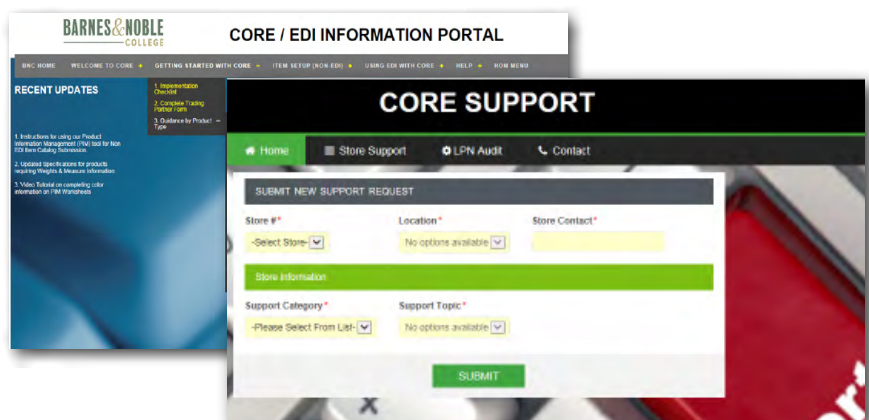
BARNES&NOBLE COLLEGE

CORE / EDI INFORMATION PORTAL

BNC HOME | WELCOME TO CORE | GETTING STARTED WITH CORE | ITEM SETUP (NON-EDI) | USING EDI WITH CORE | HELP | HOM MENU

RECENT UPDATES

1. Implementation Checklist

2. Complete Trading Partner Form

3. Guidance by Product Type

1. Instructions for using our Product Information Management (PIM) tool for Non EDI Item Catalog Submission

2. Updated Specifications for products requiring Weights & Measure Information

3. Video Tutorial on completing color information on PIM Worksheets

CORE SUPPORT

Home | Store Support | LPN Audit | Contact

SUBMIT NEW SUPPORT REQUEST

Store #*
-Select Store-

Location*
No options available

Store Contact*

Store Information

Support Category*
-Please Select From List-

Support Topic*
No options available

SUBMIT